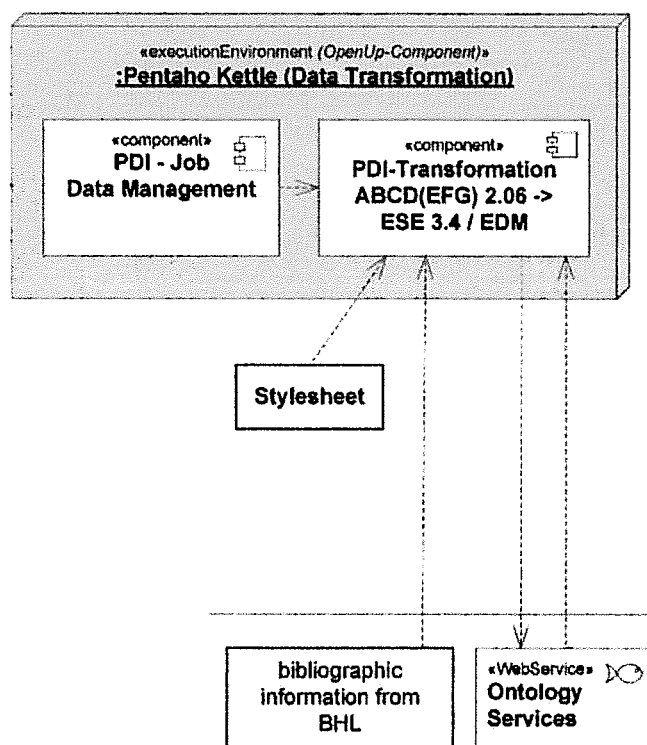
«executionEnvironment (OpenUp-Component)»
:Pentaho Kettle (Data Transformation)

«component»
PDI - Job
Data Management

«component»
PDI-Transformation
ABCD(EFG) 2.06 ->
ESE 3.4 / EDM

Stylesheet

bibliographic information from BHL

«WebService»
Ontology Services